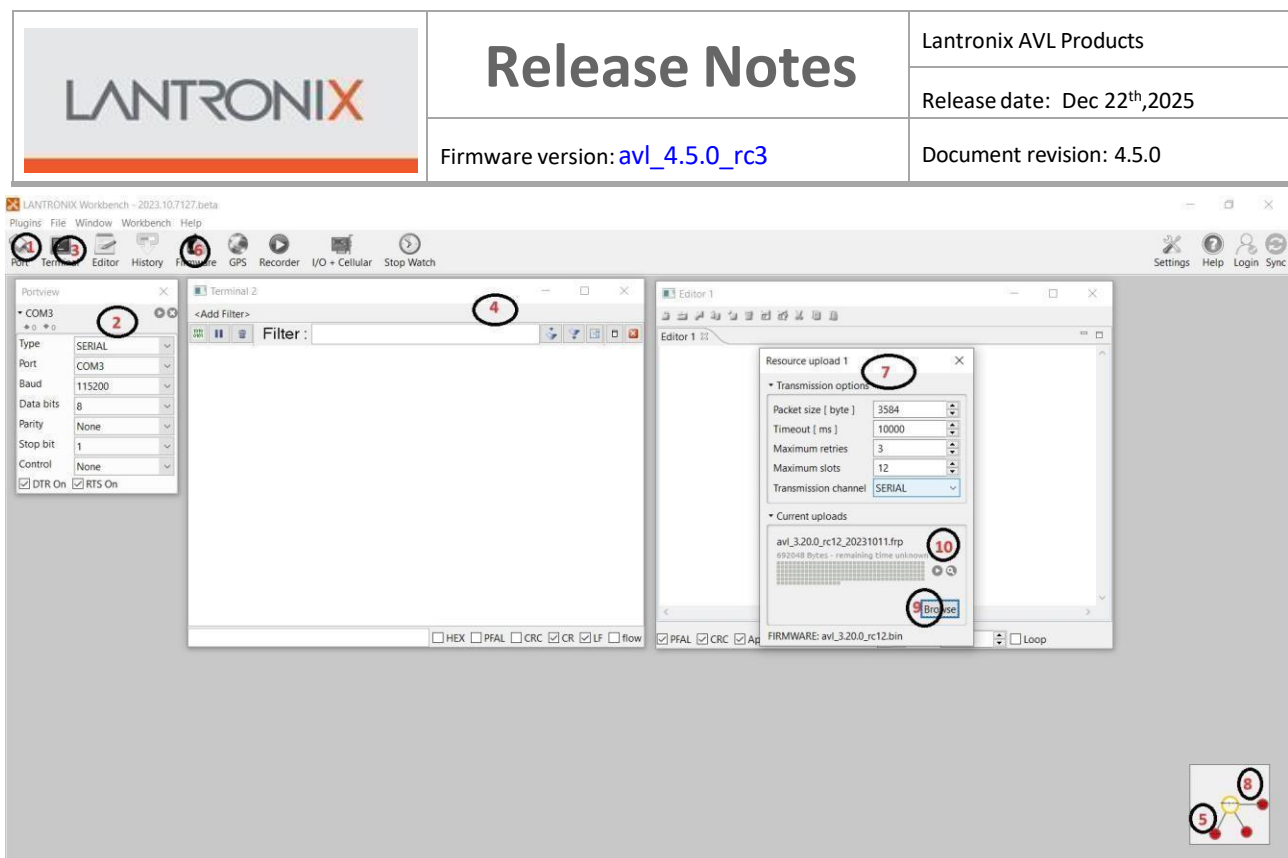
LANTRONIX

Release Notes

Lantronix AVL Products

Release date: Dec 22$^{th}$,2025

Firmware version: avl_4.5.0_rc3

Document revision: 4.5.0

LANTRONIX Workbench - 2023.10.7127.beta

Plugins File Window Workbench Help

1 Port 3 Terminal Editor History 6 Firmware GPS Recorder I/O + Cellular Stop Watch

Settings Help Login Sync

Portview

COM3

2

| Type | SERIAL |
|---|---|
| Port | COM3 |
| Baud | 115200 |
| Data bits | 8 |
| Parity | None |
| Stop bit | 1 |
| Control | None |

DTR On RTS On

Terminal 2

<Add Filter>

4

Filter :

HEX PFAL CRC CR LF flow

Editor 1

Editor 1

PFAL CRC Ap

Loop

Resource upload 1

7

Transmission options

| Packet size [ byte ] | 3584 |
|---|---|
| Timeout [ ms ] | 10000 |
| Maximum retries | 3 |
| Maximum slots | 12 |
| Transmission channel | SERIAL |

Current uploads

avl_3.20.0_rc12_20231011.frp

10

692048 Bytes - remaining time unknown

9 Browse

FIRMWARE: avl_3.20.0_rc12.bin

8

5